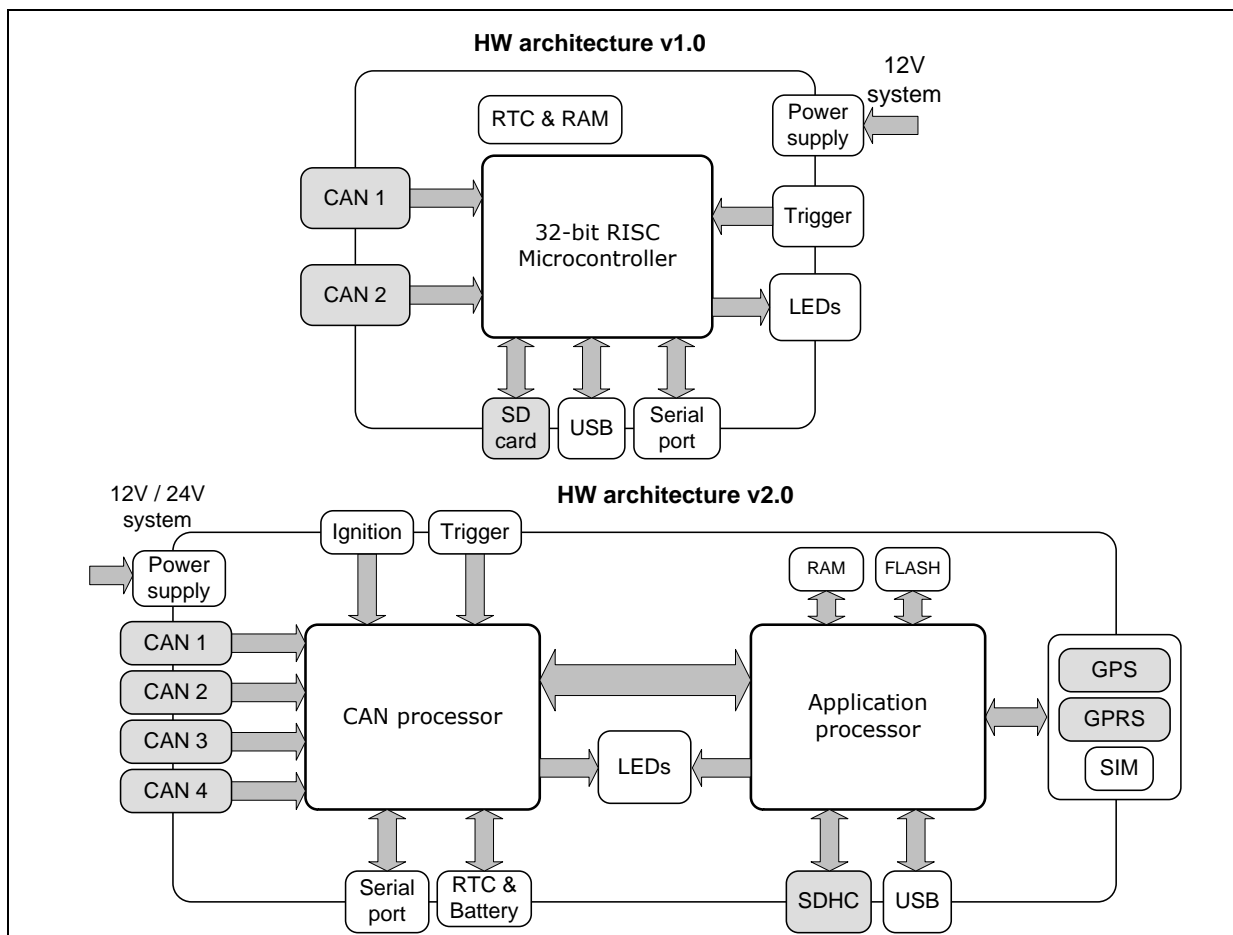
HW architecture v1.0

12V system

Power supply

RTC & RAM

CAN 1

CAN 2

32-bit RISC Microcontroller

Trigger

LEDs

SD card

USB

Serial port

HW architecture v2.0

12V / 24V system

Power supply

Ignition

Trigger

RAM

FLASH

CAN 1

CAN 2

CAN 3

CAN 4

CAN processor

LEDs

Application processor

GPS

GPRS

SIM

Serial port

RTC & Battery

SDHC

USB